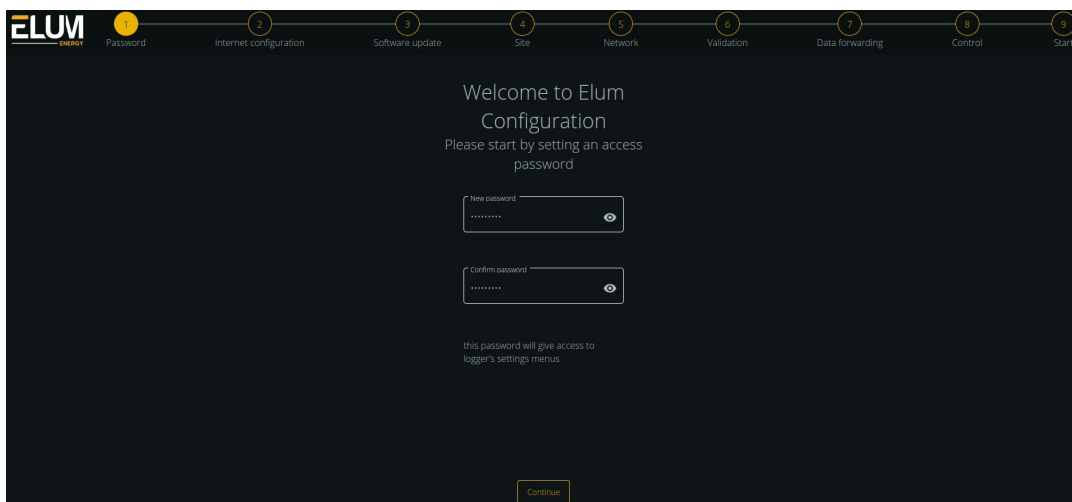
ELUM ENERGY

1 Password
2 Internet configuration
3 Software update
4 Site
5 Network
6 Validation
7 Data forwarding
8 Control
9 Start

Welcome to Elum Configuration
Please start by setting an access password

New password
··········

Confirm password
··········

this password will give access to logger's settings menus

Continue